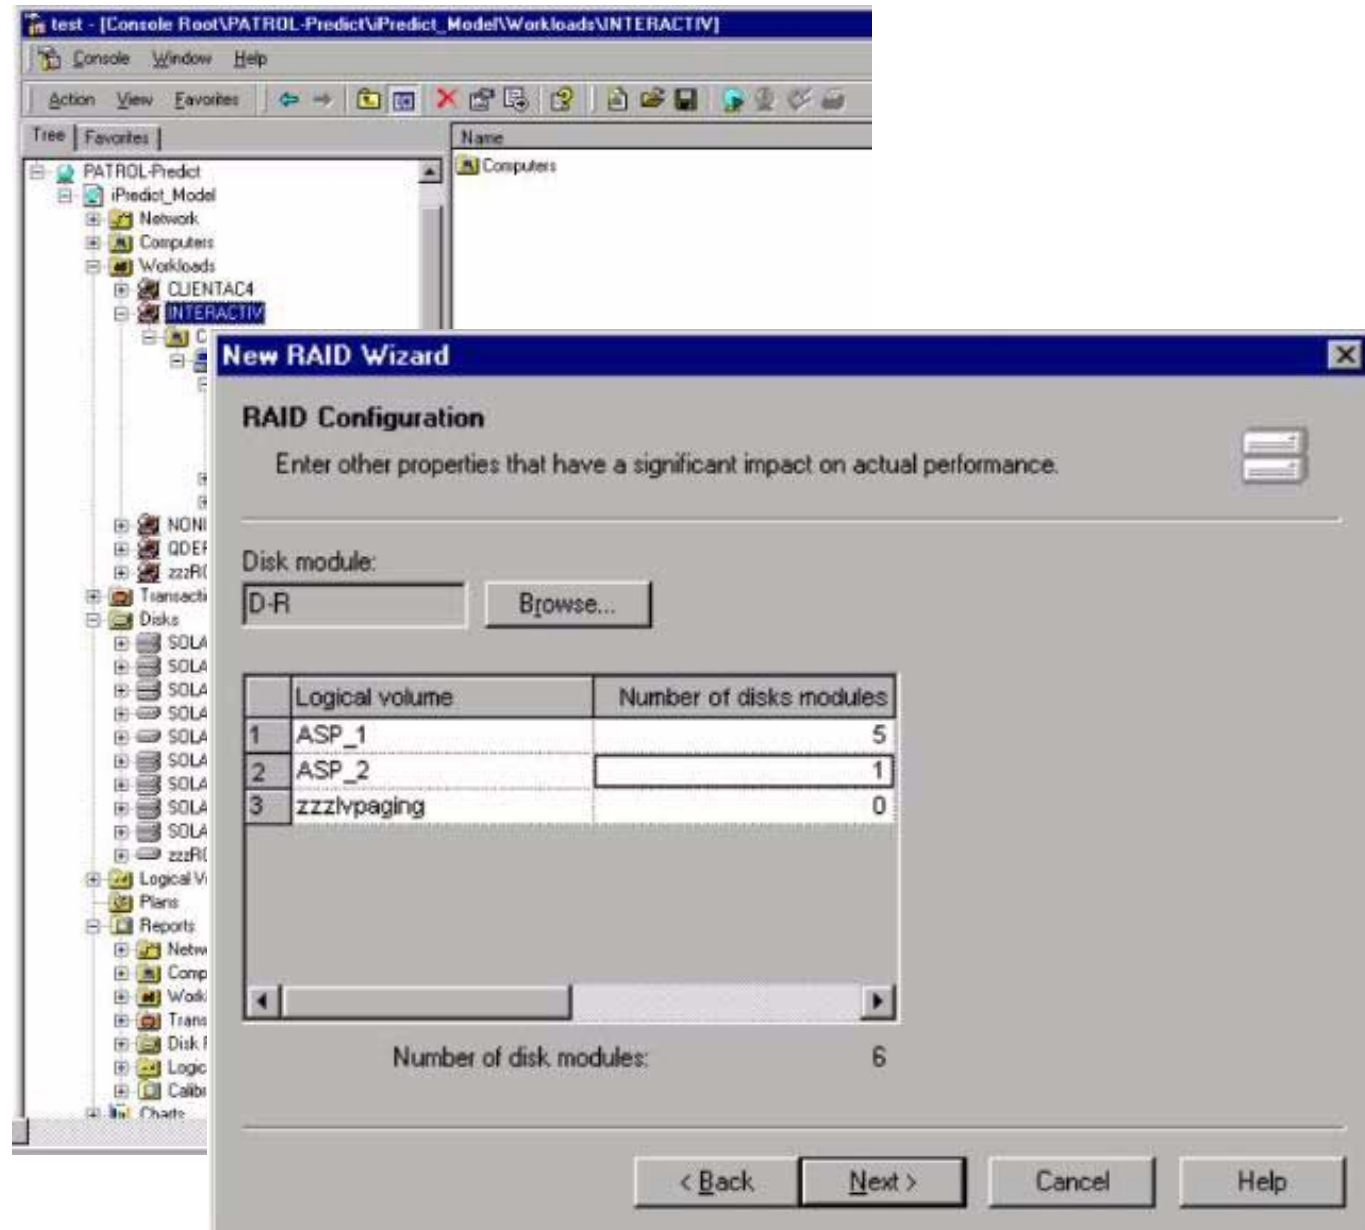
test - [Console Root\PATROL-Predict\iPredict_Model\Workloads\INTERACTIV]

Console Window Help

Action View Favorites

Tree Favorites

Name

Computers

PATROL-Predict
iPredict_Model
Network
Computers
Workloads
CLIENTAC4
INTERACTIV
C
NONI
QDEF
zzzR
Transacti
Disks
SOLA
SOLA
SOLA
SOLA
SOLA
SOLA
SOLA
SOLA
SOLA
zzzR
Logical V
Plans
Reports
Netw
Comp
Work
Trans
Disk I
Logic
Calibr
Charts

New RAID Wizard

RAID Configuration

Enter other properties that have a significant impact on actual performance.

Disk module:

D-R

Browse...

| | Logical volume | Number of disks modules |
|---|---|---|
| 1 | ASP_1 | 5 |
| 2 | ASP_2 | 1 |
| 3 | zzzlvpaging | 0 |

Number of disk modules: 6

< Back Next > Cancel Help